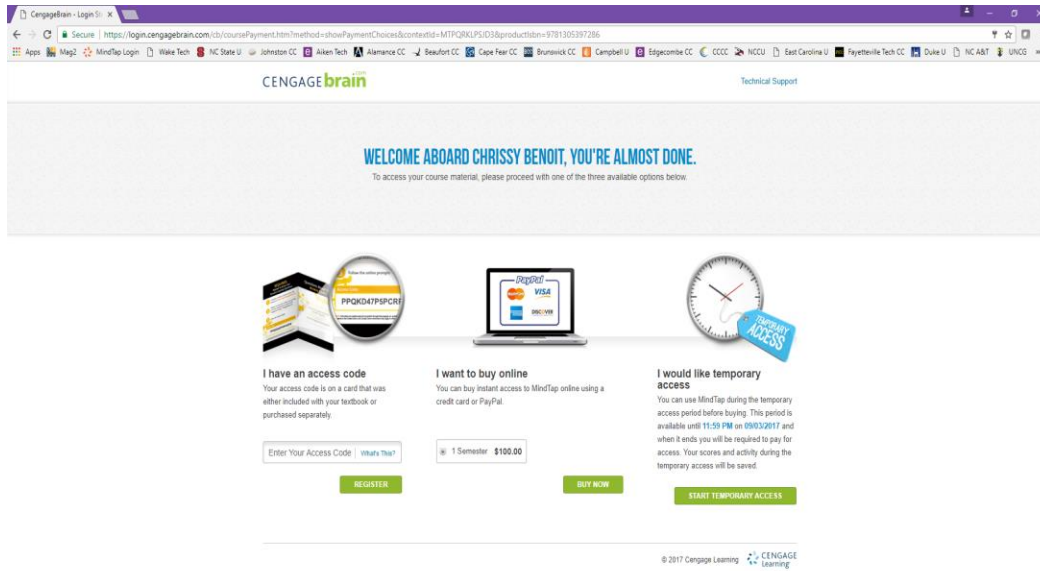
CengageBrain - Login St ×

Secure | https://login.cengagebrain.com/cb/coursePayment.htm?method=showPaymentChoices&contextId=MTPQRKLPSJD3&productIsbn=9781305397286

Apps Mag2 MindTap Login Wake Tech NC State U Johnston CC Aiken Tech Alamance CC Beaufort CC Cape Fear CC Brunswick CC Campbell U Edgecombe CC CCCC NCCU East Carolina U Fayetteville Tech CC Duke U NC A&T UNCG

CENGAGEbrain.com

Technical Support

WELCOME ABOARD CHRISSY BENOIT, YOU'RE ALMOST DONE.

To access your course material, please proceed with one of the three available options below.

PPQKD47PSPCRF

PayPal VISA DISCOVER

TEMPORARY ACCESS

I have an access code

Your access code is on a card that was either included with your textbook or purchased separately.

Enter Your Access Code | What's This?

REGISTER

I want to buy online

You can buy instant access to MindTap online using a credit card or PayPal.

1 Semester $100.00

BUY NOW

I would like temporary access

You can use MindTap during the temporary access period before buying. This period is available until 11:59 PM on 09/03/2017 and when it ends you will be required to pay for access. Your scores and activity during the temporary access will be saved.

START TEMPORARY ACCESS

© 2017 Cengage Learning CENGAGE Learning